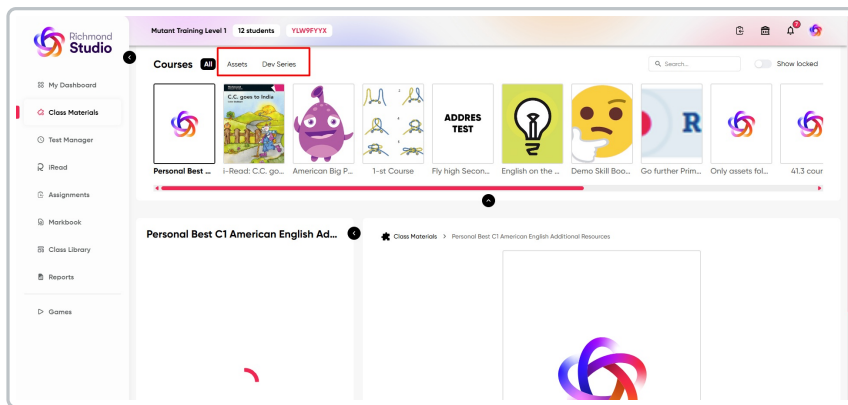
Richmond Studio

Mutant Training Level 1 12 students YLW9FYYX

My Dashboard
Class Materials
Test Manager
iRead
Assignments
Markbook
Class Library
Reports
Games

Courses All Assets Dev Series

Search...

Show locked

C.C. goes to India

ADDRES TEST

R

Personal Best ...
i-Read: C.C. go...
American Big P...
1-st Course
Fly high Secon...
English on the ...
Demo Skill Boo...
Go further Prim...
Only assets fol...
41.3 cour

Personal Best C1 American English Ad...

Class Materials > Personal Best C1 American English Additional Resources